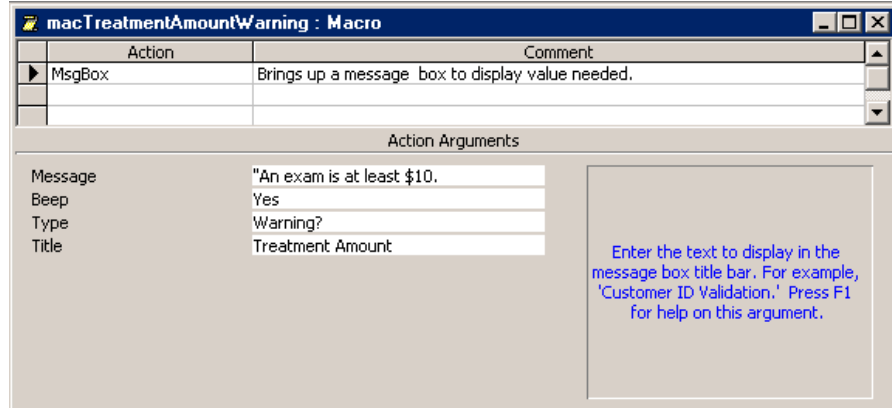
macTreatmentAmountWarning : Macro

| Action | Comment |
|---|---|
| MsgBox | Brings up a message  box to display value needed. |
| | |
| | |

Action Arguments

| | |
|---|---|
| Message | "An exam is at least \$10. |
| Beep | Yes |
| Type | Warning? |
| Title | Treatment Amount |

Enter the text to display in the message box title bar. For example, 'Customer ID Validation.' Press F1 for help on this argument.